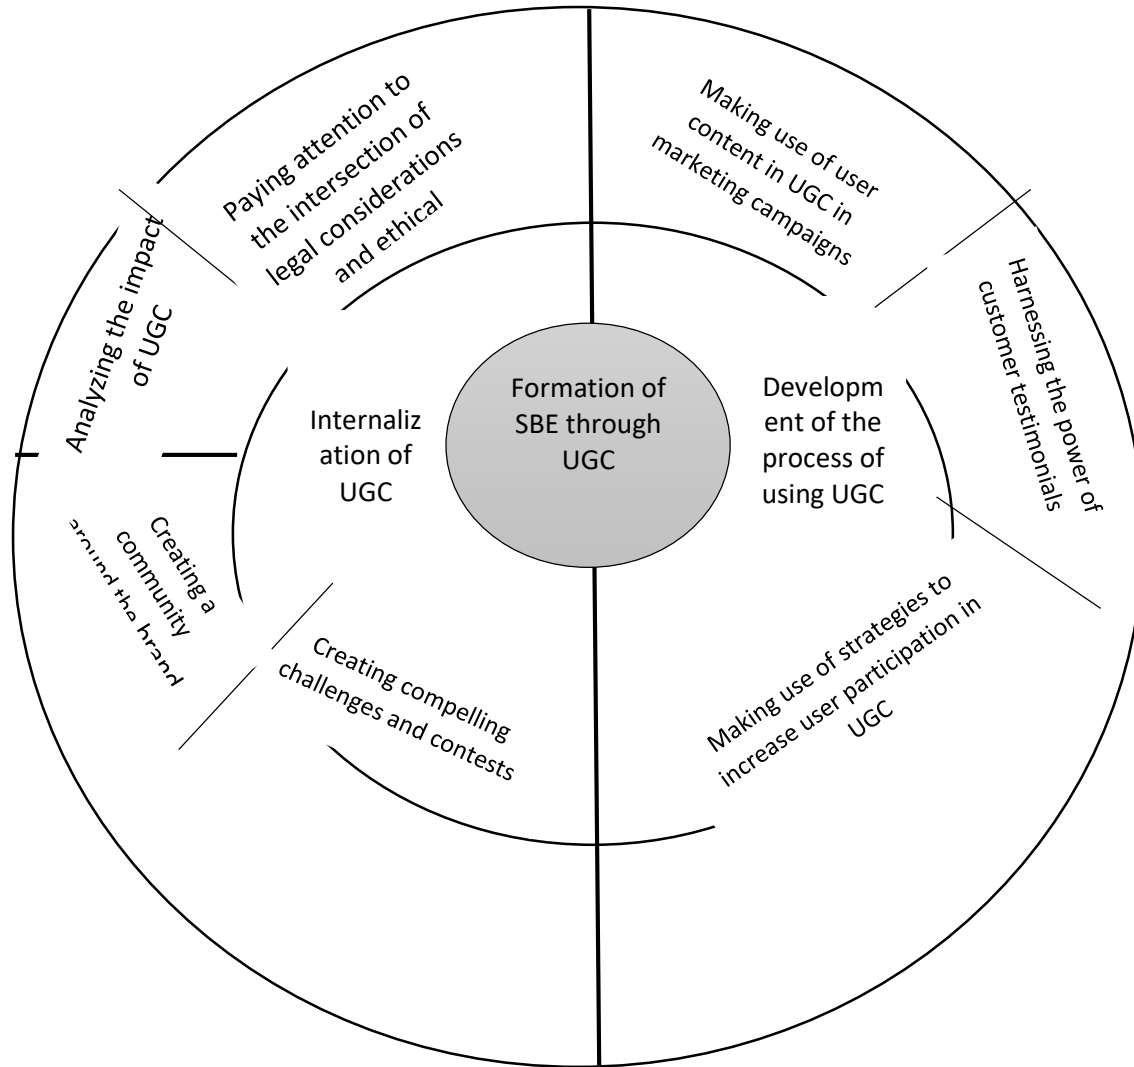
Formation of SBE through UGC

Internalization of UGC

Development of the process of using UGC

Paying attention to the intersection of legal considerations and ethical

Making use of user content in UGC in marketing campaigns

Harnessing the power of customer testimonials

Making use of strategies to increase user participation in UGC

Creating compelling challenges and contests

Creating a community around the brand

Analyzing the impact of UGC